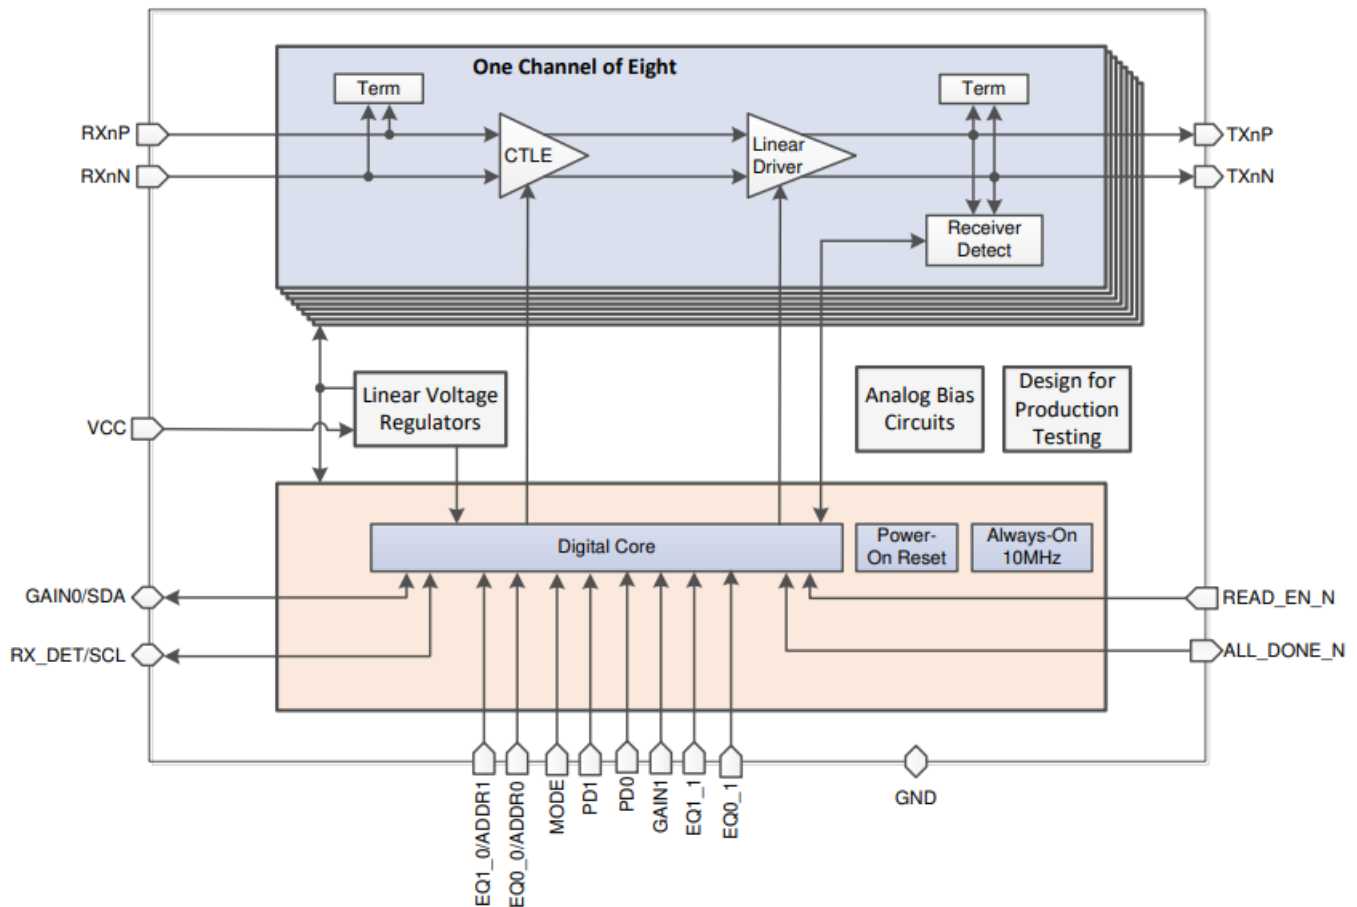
One Channel of Eight

Term

Term

RXnP

RXnN

CTLE

Linear Driver

TXnP

TXnN

Receiver Detect

Linear Voltage Regulators

VCC

Analog Bias Circuits

Design for Production Testing

Digital Core

Power-On Reset

Always-On 10MHz

GAIN0/SDA

RX_DET/SCL

READ_EN_N

ALL_DONE_N

EQ1_0/ADDR1

EQ0_0/ADDR0

MODE

PD1

PD0

GAIN1

EQ1_1

EQ0_1

GND